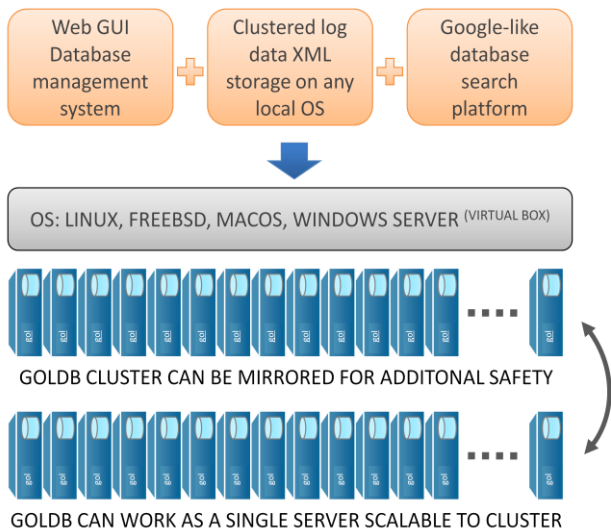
Web GUI Database management system

Clustered log data XML storage on any local OS

Google-like database search platform

OS: LINUX, FREEBSD, MACOS, WINDOWS SERVER (VIRTUAL BOX)

gol gol gol gol gol gol gol gol gol gol gol gol gol gol gol

GOLDB CLUSTER CAN BE MIRRORED FOR ADDITONAL SAFETY

gol gol gol gol gol gol gol gol gol gol gol gol gol gol gol

GOLDB CAN WORK AS A SINGLE SERVER SCALABLE TO CLUSTER